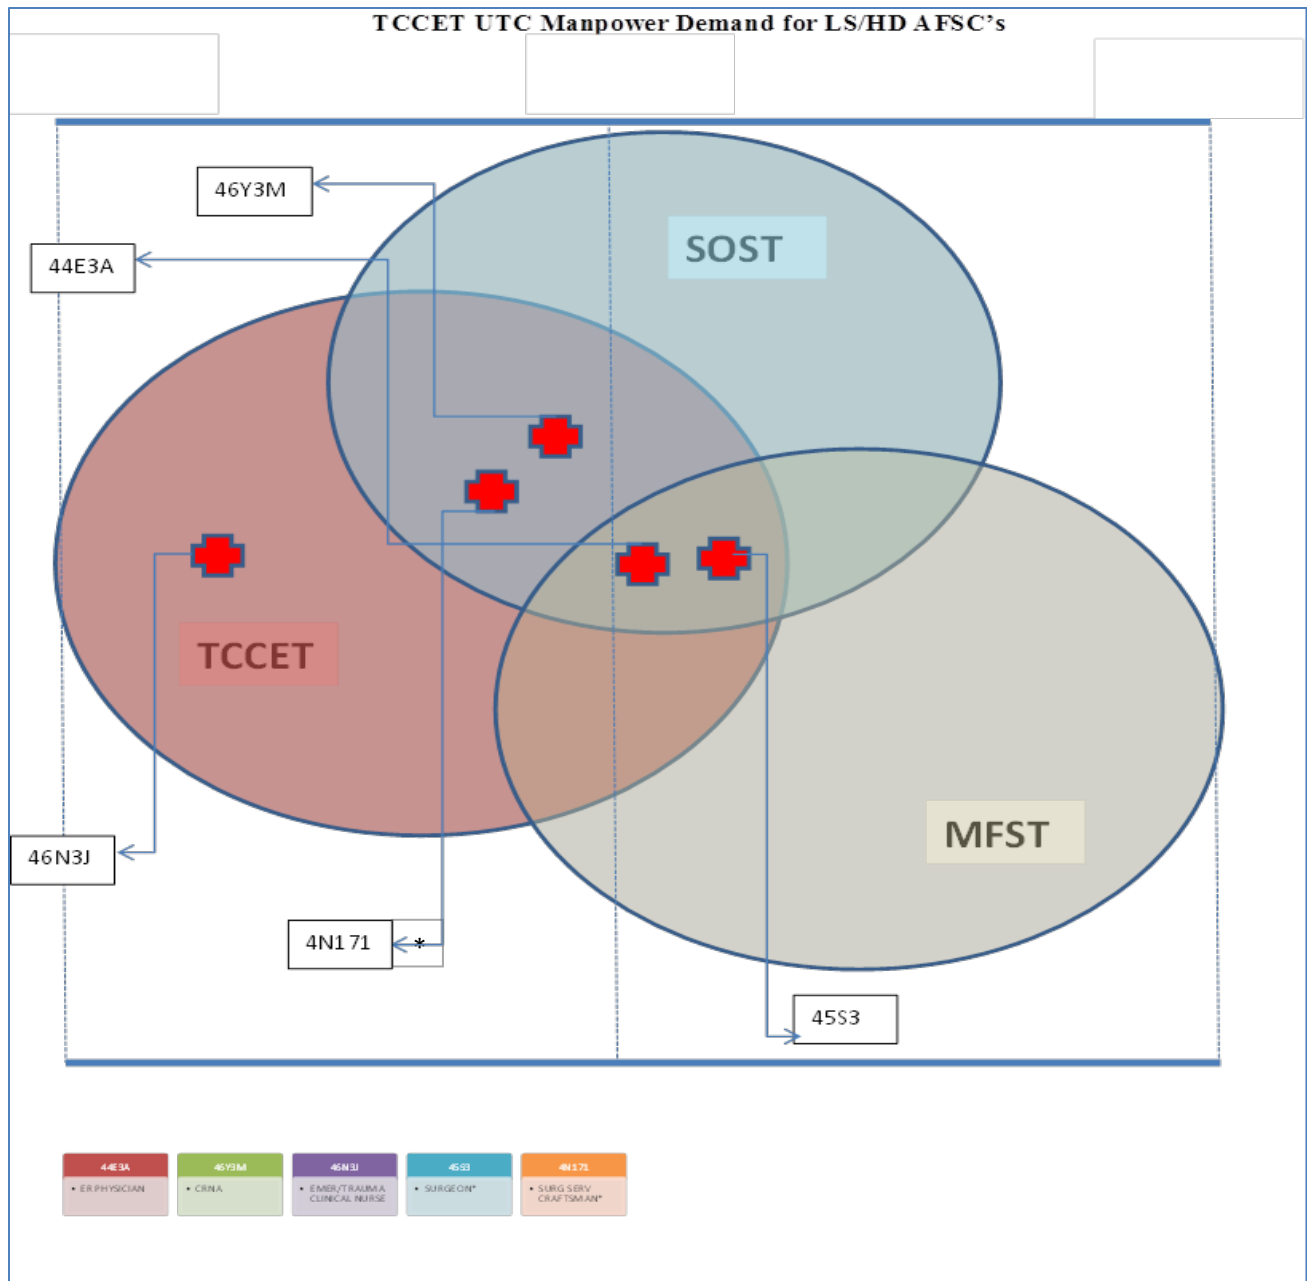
TCCET UTC Manpower Demand for LS/HD AFSC's

46Y3M

44E3A

SOST

TCCET

MFST

46N3J

4N171

*

45S3

| 44E3A | 46Y3M | 46N3J | 45S3 | 4N171 |
|---|---|---|---|---|
| • ER PHYSICIAN | • CRNA | • EMER/TRAUMA CLINICAL NURSE | • SURGEON* | • SURG SERV CRAFTSMAN* |